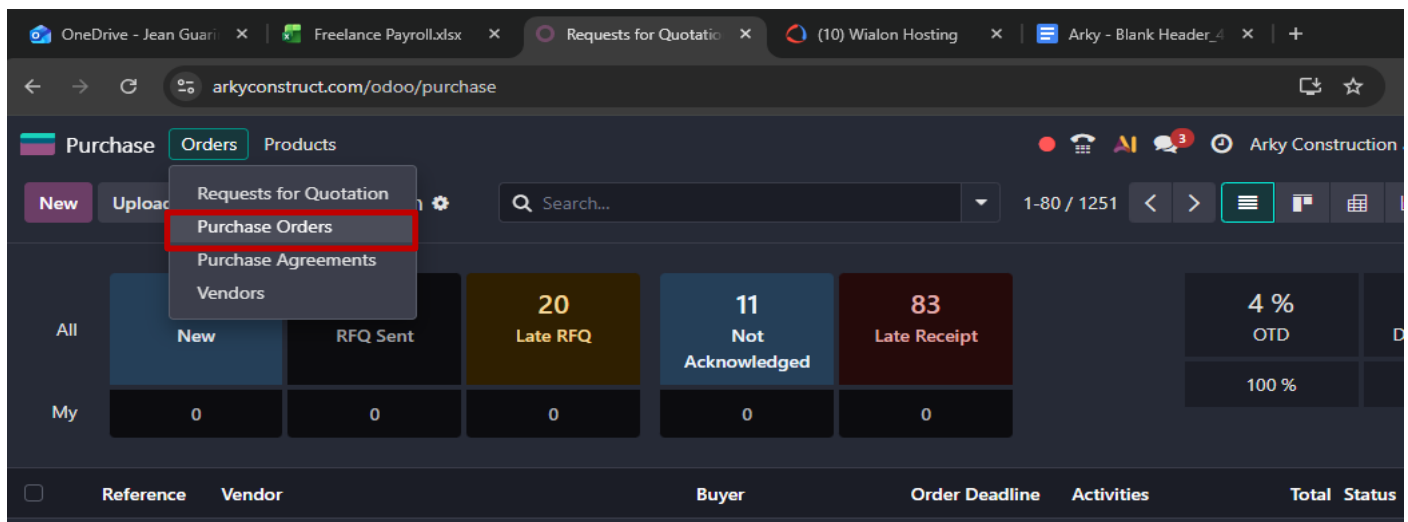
OneDrive - Jean Guari ×
Freelance Payroll.xlsx ×
Requests for Quotatio ×
(10) Wialon Hosting ×
Arky - Blank Header_4 ×
+

arkyconstruct.com/odoo/purchase

Purchase Orders Products

3 Arky Construction

New Upload

Requests for Quotation
Purchase Orders
Purchase Agreements
Vendors

Search...

1-80 / 1251

| | | | | | | |
|---|---|---|---|---|---|---|
| All | New | RFQ Sent | 20 Late RFQ | 11 Not Acknowledged | 83 Late Receipt | |
| My | 0 | 0 | 0 | 0 | 0 | |

4 %
OTD
100 %

Reference Vendor Buyer Order Deadline Activities Total Status